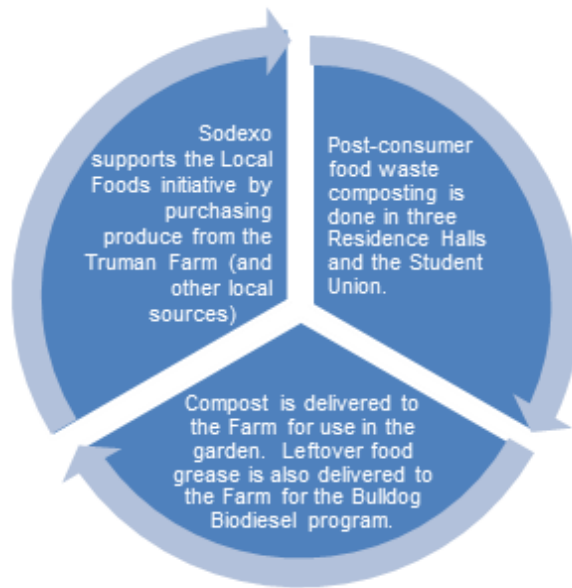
Post-consumer food waste composting is done in three Residence Halls and the Student Union.

Compost is delivered to the Farm for use in the garden. Leftover food grease is also delivered to the Farm for the Bulldog Biodiesel program.

Sodexo supports the Local Foods initiative by purchasing produce from the Truman Farm (and other local sources)